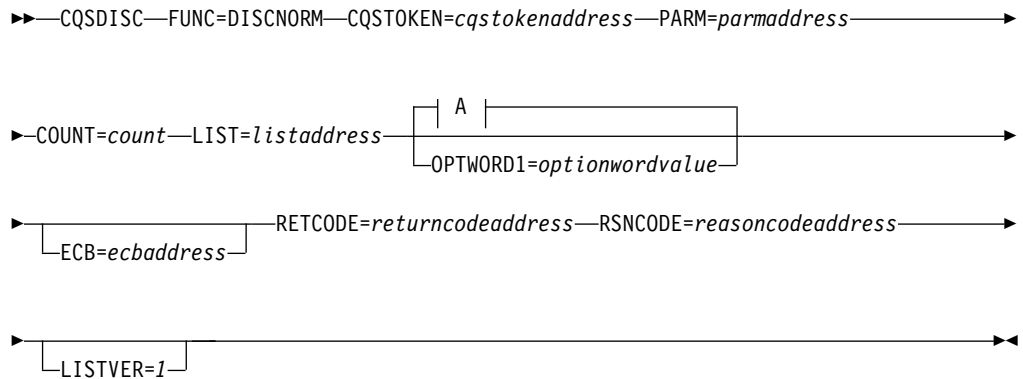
CQSDISC FUNC=DISCNORM CQSTOKEN=*cqstokenaddress* PARM=*parmaddress*

COUNT=*count* LIST=*listaddress* A

OPTWORD1=*optionwordvalue*

ECB=*ecbaddress* RETCODE=*returncodeaddress* RSNCODE=*reasoncodeaddress*

LISTVER=*1*